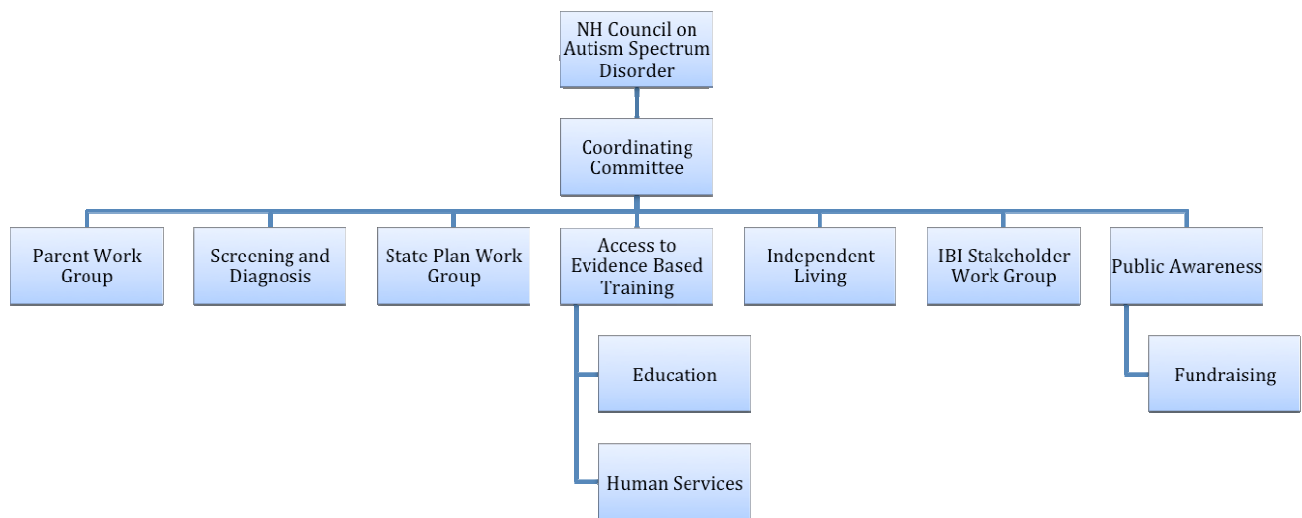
NH Council on Autism Spectrum Disorder

Coordinating Committee

Parent Work Group

Screening and Diagnosis

State Plan Work Group

Access to Evidence Based Training

Education

Human Services

Independent Living

IBI Stakeholder Work Group

Public Awareness

Fundraising